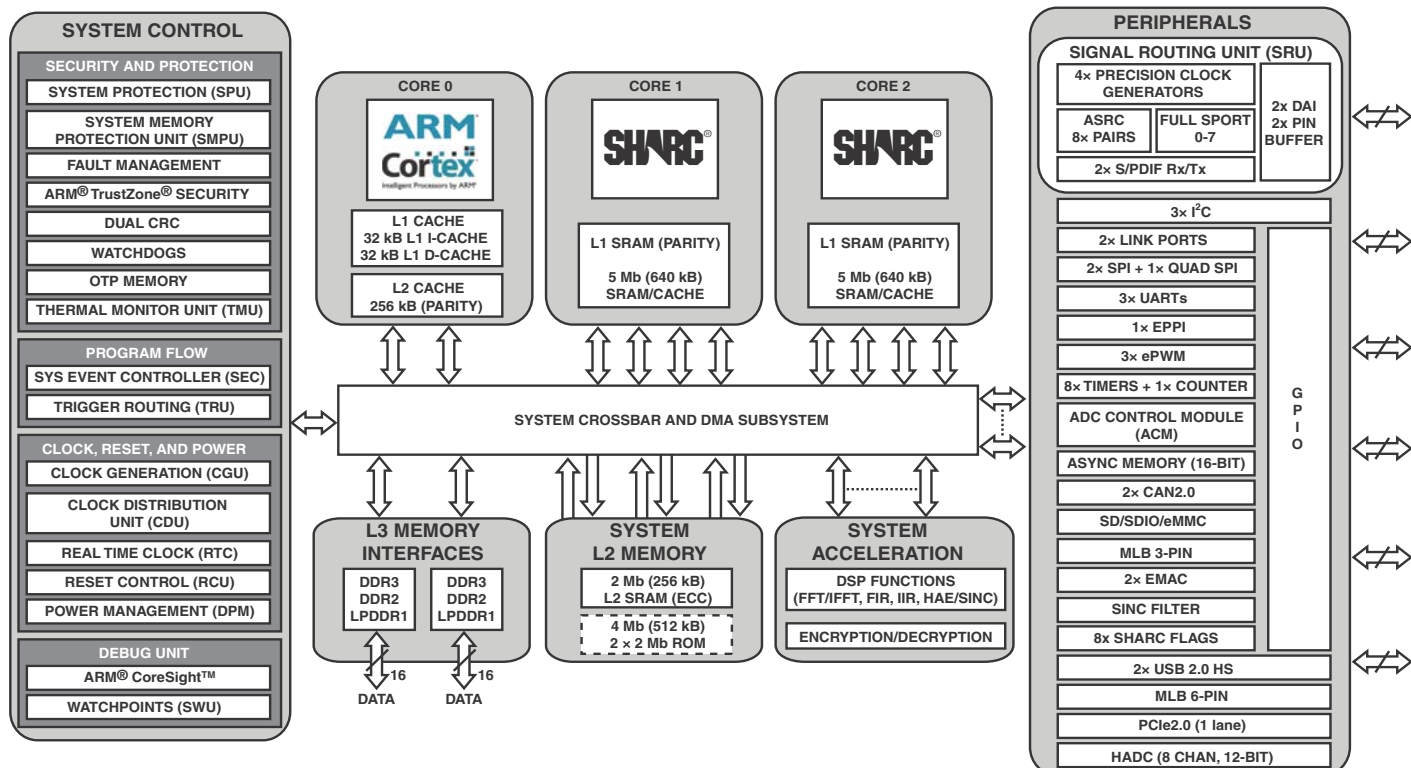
SYSTEM CONTROL

SECURITY AND PROTECTION
SYSTEM PROTECTION (SPU)
SYSTEM MEMORY PROTECTION UNIT (SMPU)
FAULT MANAGEMENT
ARM® TrustZone® SECURITY
DUAL CRC
WATCHDOGS
OTP MEMORY
THERMAL MONITOR UNIT (TMU)

PROGRAM FLOW
SYS EVENT CONTROLLER (SEC)
TRIGGER ROUTING (TRU)

CLOCK, RESET, AND POWER
CLOCK GENERATION (CGU)
CLOCK DISTRIBUTION UNIT (CDU)
REAL TIME CLOCK (RTC)
RESET CONTROL (RCU)
POWER MANAGEMENT (DPM)

DEBUG UNIT
ARM® CoreSight™
WATCHPOINTS (SWU)

CORE 0
ARM
Cortex
Intelligent Processors by ARM®
L1 CACHE
32 kB L1 I-CACHE
32 kB L1 D-CACHE
L2 CACHE
256 kB (PARITY)

CORE 1
SHARC®
L1 SRAM (PARITY)
5 Mb (640 kB)
SRAM/CACHE

CORE 2
SHARC®
L1 SRAM (PARITY)
5 Mb (640 kB)
SRAM/CACHE

SYSTEM CROSSBAR AND DMA SUBSYSTEM

L3 MEMORY INTERFACES
DDR3
DDR2
LPDDR1
DDR3
DDR2
LPDDR1
16
DATA
16
DATA

SYSTEM L2 MEMORY
2 Mb (256 kB)
L2 SRAM (ECC)
4 Mb (512 kB)
2 × 2 Mb ROM

SYSTEM ACCELERATION
DSP FUNCTIONS
(FFT/IFFT, FIR, IIR, HAE/SINC)
ENCRYPTION/DECRYPTION

PERIPHERALS
SIGNAL ROUTING UNIT (SRU)
4× PRECISION CLOCK GENERATORS
ASRC 8× PAIRS
FULL SPORT 0-7
2× S/PDIF Rx/Tx
2× DAI 2× PIN BUFFER
3× I$^2$C
2× LINK PORTS
2× SPI + 1× QUAD SPI
3× UARTs
1× EPPI
3× ePWM
8× TIMERS + 1× COUNTER
ADC CONTROL MODULE (ACM)
ASYNC MEMORY (16-BIT)
2× CAN2.0
SD/SDIO/eMMC
MLB 3-PIN
2× EMAC
SINC FILTER
8x SHARC FLAGS
G P I O
2× USB 2.0 HS
MLB 6-PIN
PCIe2.0 (1 lane)
HADC (8 CHAN, 12-BIT)